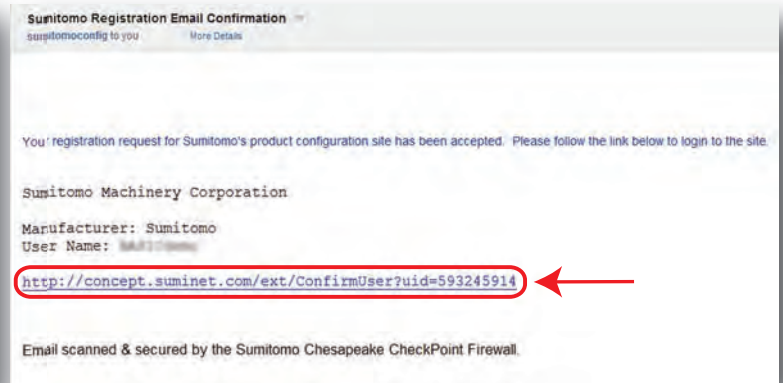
Sumitomo Registration Email Confirmation

sumitomoconfig to you More Details

You' registration request for Sumitomo's product configuration site has been accepted. Please follow the link below to login to the site.

Sumitomo Machinery Corporation

Manufacturer: Sumitomo
User Name: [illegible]

http://concept.suminet.com/ext/ConfirmUser?uid=593245914

Email scanned & secured by the Sumitomo Chesapeake CheckPoint Firewall.